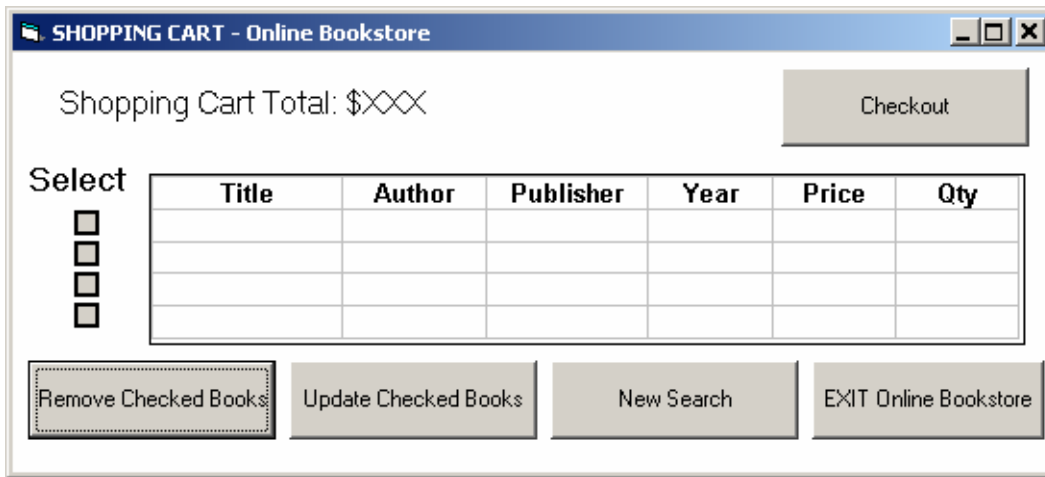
SHOPPING CART - Online Bookstore

Shopping Cart Total: $XXX

Checkout

Select

| Title | Author | Publisher | Year | Price | Qty |
|---|---|---|---|---|---|
| | | | | | |
| | | | | | |
| | | | | | |
| | | | | | |

Remove Checked Books

Update Checked Books

New Search

EXIT Online Bookstore